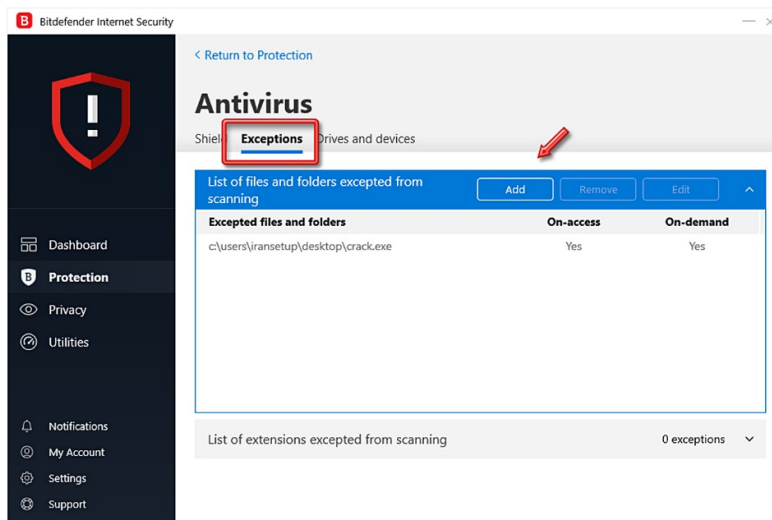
B Bitdefender Internet Security

Dashboard
Protection
Privacy
Utilities

Notifications
My Account
Settings
Support

< Return to Protection

Antivirus

Shiel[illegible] Exceptions Drives and devices

List of files and folders excepted from scanning

Add Remove Edit

| Excepted files and folders | On-access | On-demand |
|---|---|---|
| c:\users\iransetup\desktop\crack.exe | Yes | Yes |

List of extensions excepted from scanning 0 exceptions